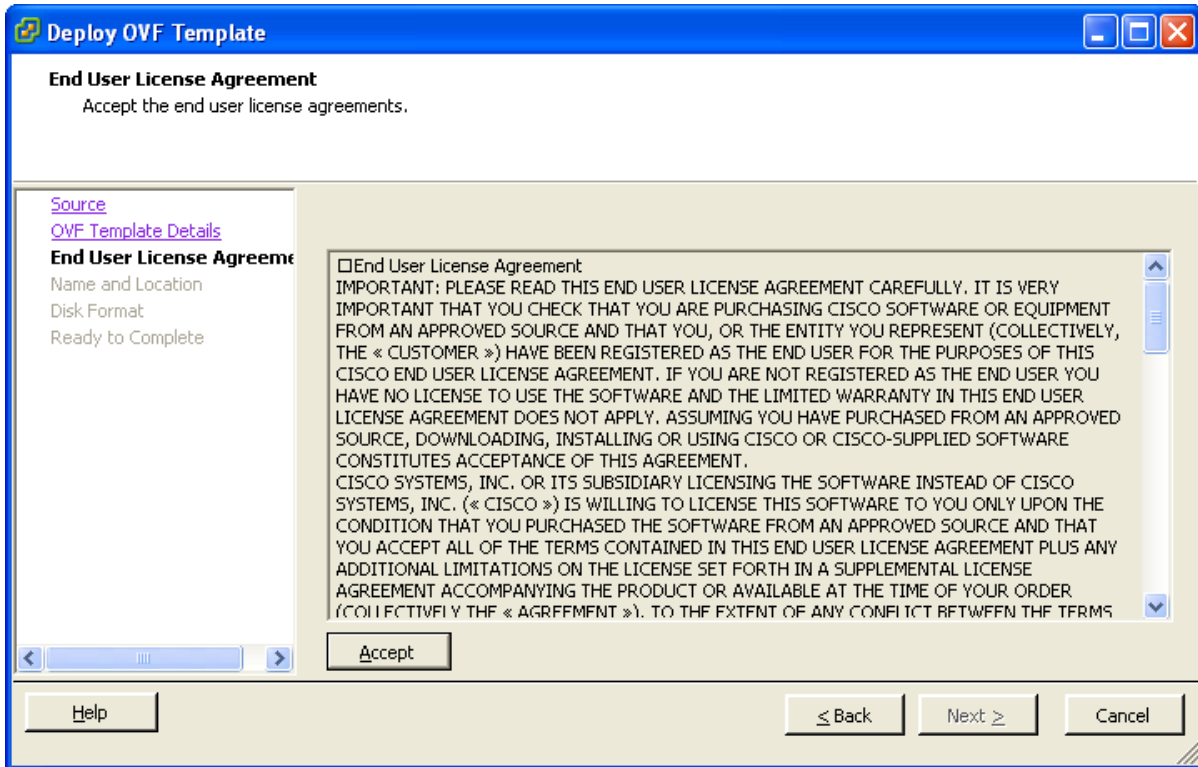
Deploy OVF Template

End User License Agreement
Accept the end user license agreements.

Source
OVF Template Details
End User License Agreeme
Name and Location
Disk Format
Ready to Complete

□End User License Agreement
IMPORTANT: PLEASE READ THIS END USER LICENSE AGREEMENT CAREFULLY. IT IS VERY IMPORTANT THAT YOU CHECK THAT YOU ARE PURCHASING CISCO SOFTWARE OR EQUIPMENT FROM AN APPROVED SOURCE AND THAT YOU, OR THE ENTITY YOU REPRESENT (COLLECTIVELY, THE « CUSTOMER ») HAVE BEEN REGISTERED AS THE END USER FOR THE PURPOSES OF THIS CISCO END USER LICENSE AGREEMENT. IF YOU ARE NOT REGISTERED AS THE END USER YOU HAVE NO LICENSE TO USE THE SOFTWARE AND THE LIMITED WARRANTY IN THIS END USER LICENSE AGREEMENT DOES NOT APPLY. ASSUMING YOU HAVE PURCHASED FROM AN APPROVED SOURCE, DOWNLOADING, INSTALLING OR USING CISCO OR CISCO-SUPPLIED SOFTWARE CONSTITUTES ACCEPTANCE OF THIS AGREEMENT.
CISCO SYSTEMS, INC. OR ITS SUBSIDIARY LICENSING THE SOFTWARE INSTEAD OF CISCO SYSTEMS, INC. (« CISCO ») IS WILLING TO LICENSE THIS SOFTWARE TO YOU ONLY UPON THE CONDITION THAT YOU PURCHASED THE SOFTWARE FROM AN APPROVED SOURCE AND THAT YOU ACCEPT ALL OF THE TERMS CONTAINED IN THIS END USER LICENSE AGREEMENT PLUS ANY ADDITIONAL LIMITATIONS ON THE LICENSE SET FORTH IN A SUPPLEMENTAL LICENSE AGREEMENT ACCOMPANYING THE PRODUCT OR AVAILABLE AT THE TIME OF YOUR ORDER (COLLECTIVELY THE « AGREEMENT »). TO THE EXTENT OF ANY CONFLICT BETWEEN THE TERMS

Accept

Help
< Back
Next >
Cancel